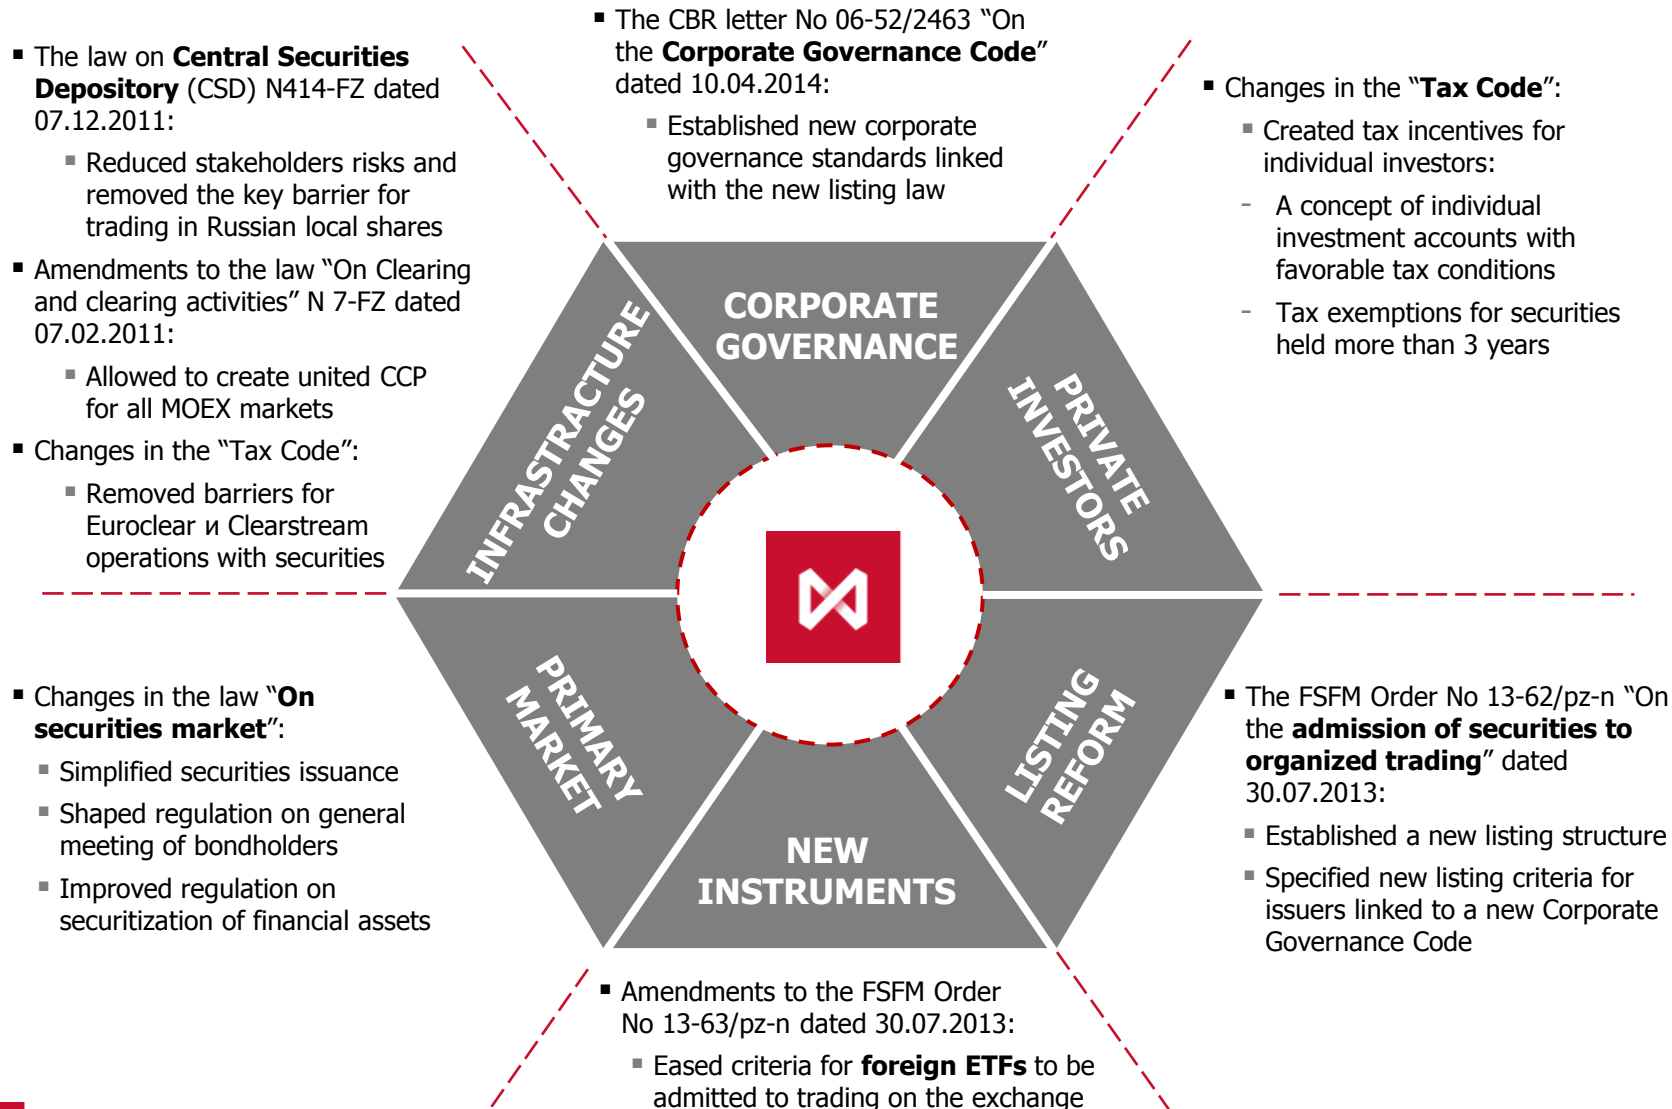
The law on Central Securities Depository (CSD) N414-FZ dated 07.12.2011:

Reduced stakeholders risks and removed the key barrier for trading in Russian local shares

Amendments to the law "On Clearing and clearing activities" N 7-FZ dated 07.02.2011:

Allowed to create united CCP for all MOEX markets

Changes in the "Tax Code":

Removed barriers for Euroclear и Clearstream operations with securities

The CBR letter No 06-52/2463 "On the Corporate Governance Code" dated 10.04.2014:

Established new corporate governance standards linked with the new listing law

Changes in the "Tax Code":

Created tax incentives for individual investors:

- A concept of individual investment accounts with favorable tax conditions

- Tax exemptions for securities held more than 3 years

CORPORATE GOVERNANCE

INFRASTRUCTURE CHANGES

PRIVATE INVESTORS

PRIMARY MARKET

LISTING REFORM

NEW INSTRUMENTS

Changes in the law "On securities market":

Simplified securities issuance

Shaped regulation on general meeting of bondholders

Improved regulation on securitization of financial assets

The FSFM Order No 13-62/pz-n "On the admission of securities to organized trading" dated 30.07.2013:

Established a new listing structure

Specified new listing criteria for issuers linked to a new Corporate Governance Code

Amendments to the FSFM Order No 13-63/pz-n dated 30.07.2013:

Eased criteria for foreign ETFs to be admitted to trading on the exchange